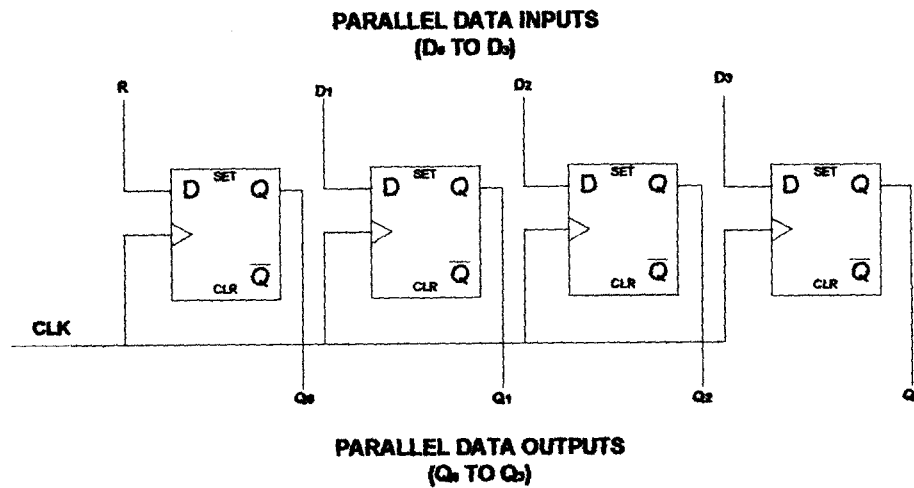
PARALLEL DATA INPUTS
($D_0$ TO $D_3$)

R

$D_1$

$D_2$

$D_3$

D SET Q

CLR $\overline{Q}$

D SET Q

CLR $\overline{Q}$

D SET Q

CLR $\overline{Q}$

D SET Q

CLR $\overline{Q}$

CLK

$Q_0$

$Q_1$

$Q_2$

Q

PARALLEL DATA OUTPUTS
($Q_0$ TO $Q_3$)